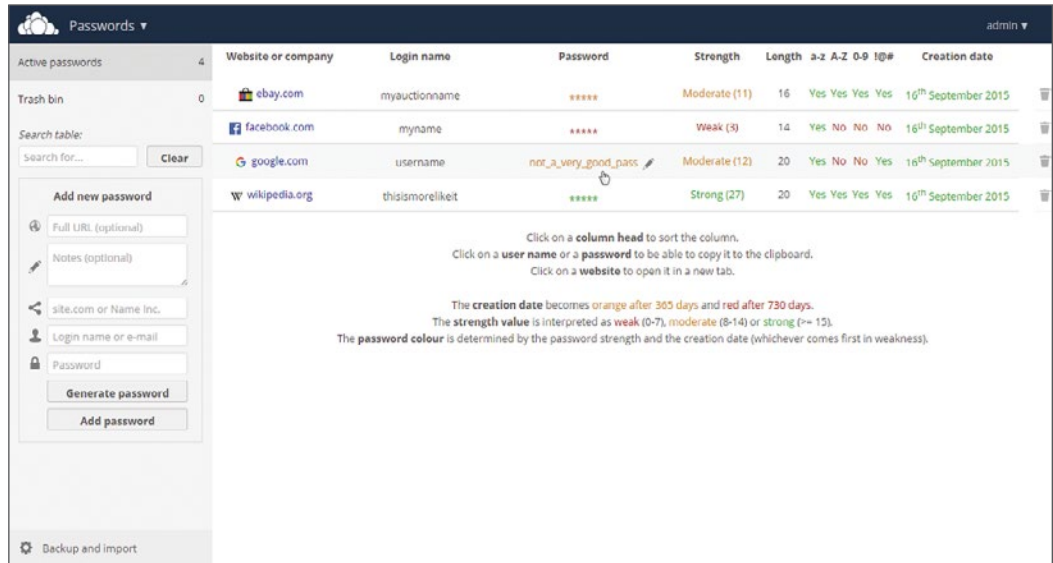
Passwords ▾

admin ▾

Active passwords 4

Trash bin 0

Search table:

Search for...

Clear

Add new password

Full URL (optional)

Notes (optional)

site.com or Name Inc.

Login name or e-mail

Password

Generate password

Add password

Backup and import

| Website or company | Login name | Password | Strength | Length | a-z | A-Z | 0-9 | !@# | Creation date |
|---|---|---|---|---|---|---|---|---|---|
| ebay.com | myauctionname | ***** | Moderate (11) | 16 | Yes | Yes | Yes | Yes | 16$^{th}$ September 2015 |
| facebook.com | myname | ***** | Weak (3) | 14 | Yes | No | No | No | 16$^{th}$ September 2015 |
| google.com | username | not_a_very_good_pass | Moderate (12) | 20 | Yes | No | No | Yes | 16$^{th}$ September 2015 |
| wikipedia.org | thisismorelikeit | ***** | Strong (27) | 20 | Yes | Yes | Yes | Yes | 16$^{th}$ September 2015 |

Click on a column head to sort the column.
Click on a user name or a password to be able to copy it to the clipboard.
Click on a website to open it in a new tab.

The creation date becomes orange after 365 days and red after 730 days.
The strength value is interpreted as weak (0-7), moderate (8-14) or strong (>= 15).
The password colour is determined by the password strength and the creation date (whichever comes first in weakness).